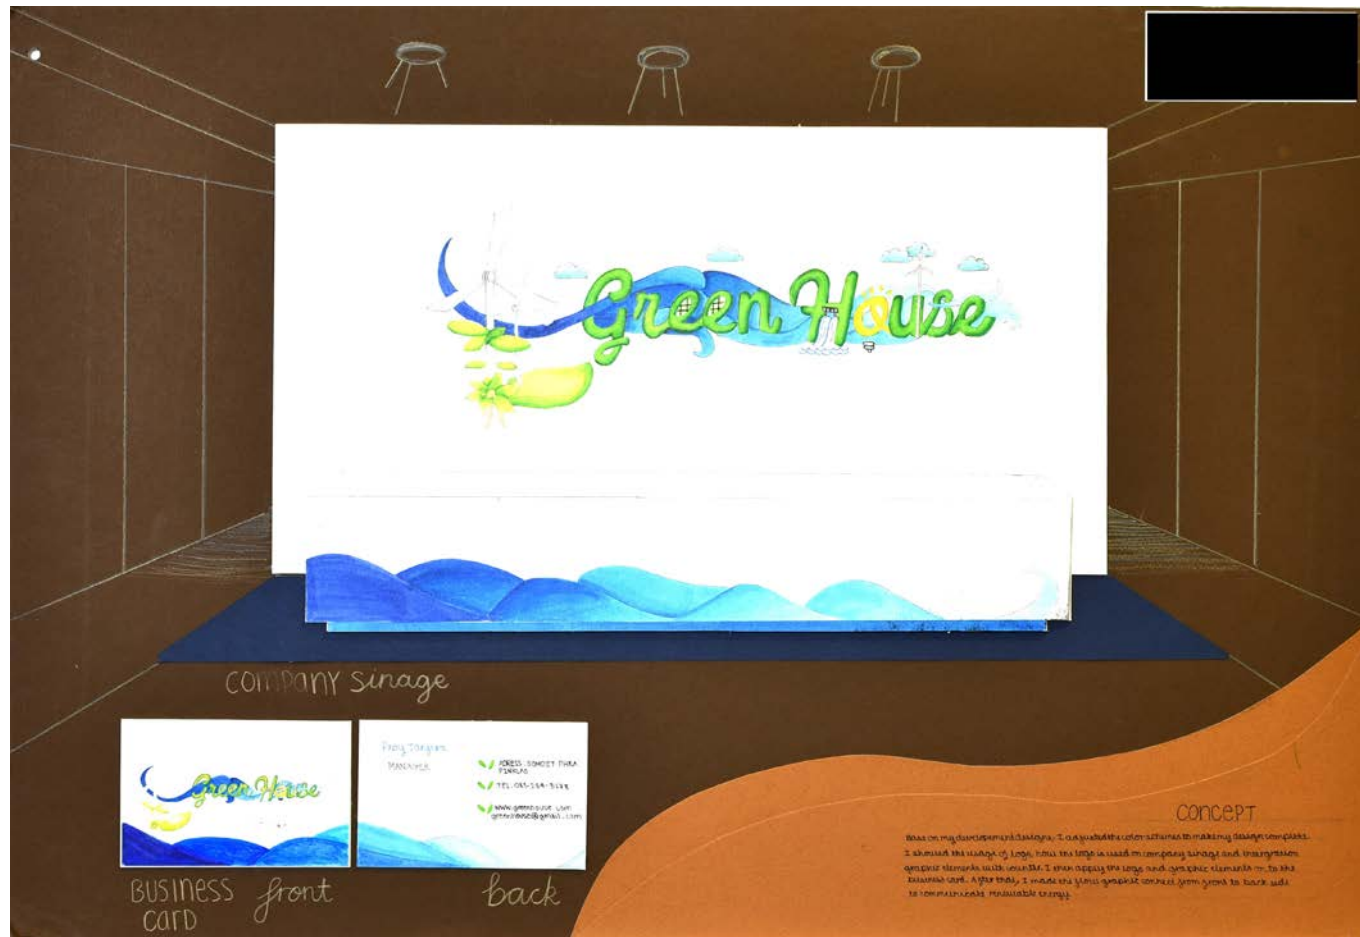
Green House

company sinage

Green House

front

Ploy Tanyam
MANAGER

ADRESS: SOMDET PHRA PINKLAO
TEL: 085-384-5684
www.greenhouse.com
greenhouse@gmail.com

back

BUSINESS card

CONCEPT

Base on my development designs, I adjusted the color schemes to make my design complete. I showed the usage of logo, how the logo is used on company sinage and then presen graphic elements with consitle. I then apply the logo and graphic elements on to the business card. After that, I made the first graphic connect from front to back side to communicate renewable energy.